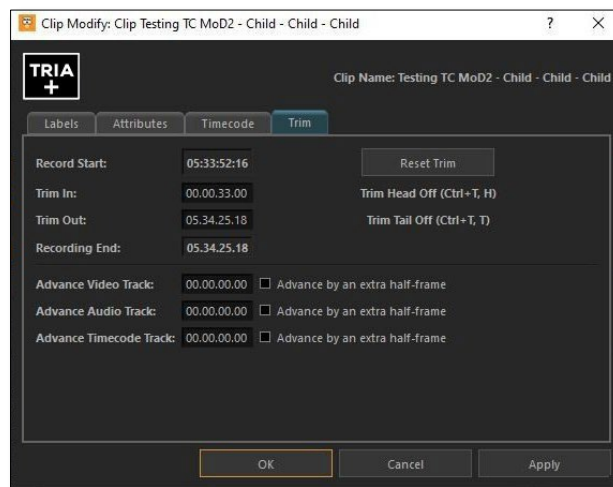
Clip Modify: Clip Testing TC MoD2 - Child - Child - Child

?

X

TRIA +

Clip Name: Testing TC MoD2 - Child - Child - Child

Labels | Attributes | Timecode | Trim

Record Start: 05:33:52:16

Reset Trim

Trim In: 00.00.33.00

Trim Head Off (Ctrl+T, H)

Trim Out: 05.34.25.18

Trim Tail Off (Ctrl+T, T)

Recording End: 05.34.25.18

Advance Video Track: 00.00.00.00 ☐ Advance by an extra half-frame

Advance Audio Track: 00.00.00.00 ☐ Advance by an extra half-frame

Advance Timecode Track: 00.00.00.00 ☐ Advance by an extra half-frame

OK | Cancel | Apply